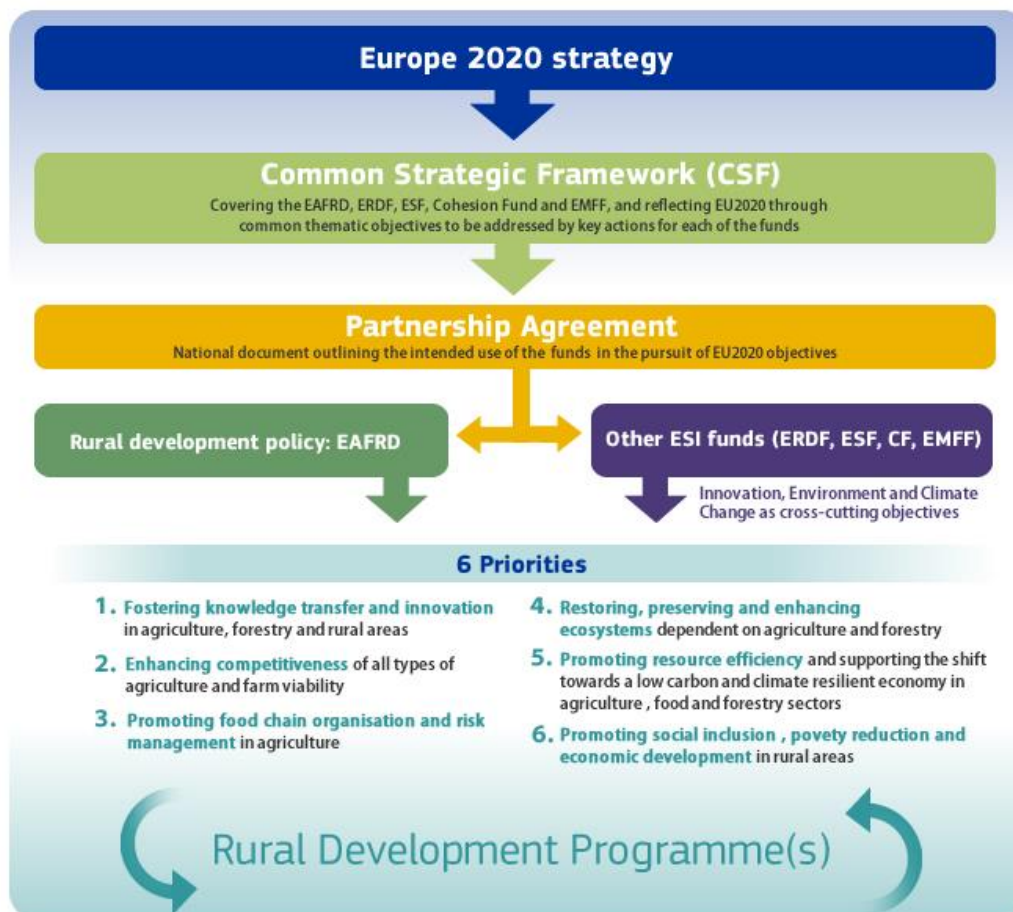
Europe 2020 strategy

Common Strategic Framework (CSF)

Covering the EAFRD, ERDF, ESF, Cohesion Fund and EMFF, and reflecting EU2020 through common thematic objectives to be addressed by key actions for each of the funds

Partnership Agreement

National document outlining the intended use of the funds in the pursuit of EU2020 objectives

Rural development policy: EAFRD

Other ESI funds (ERDF, ESF, CF, EMFF)

Innovation, Environment and Climate Change as cross-cutting objectives

6 Priorities

1. Fostering knowledge transfer and innovation in agriculture, forestry and rural areas

2. Enhancing competitiveness of all types of agriculture and farm viability

3. Promoting food chain organisation and risk management in agriculture

4. Restoring, preserving and enhancing ecosystems dependent on agriculture and forestry

5. Promoting resource efficiency and supporting the shift towards a low carbon and climate resilient economy in agriculture , food and forestry sectors

6. Promoting social inclusion , povety reduction and economic development in rural areas

Rural Development Programme(s)